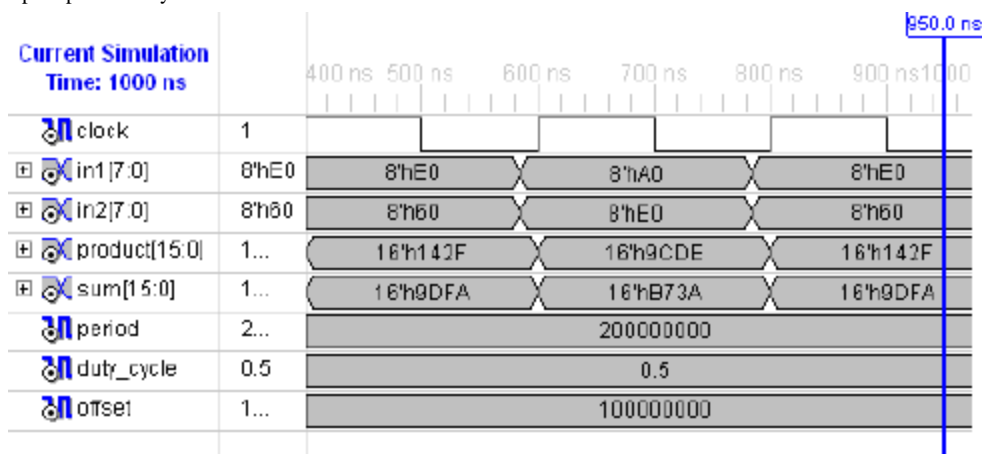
Current Simulation Time: 1000 ns

950.0 ns

400 ns 500 ns 600 ns 700 ns 800 ns 900 ns 1000

| | | |
|---|---|---|
| clock | 1 | |
| in1[7:0] | 8'hE0 | 8'hE0 · 8'hA0 · 8'hE0 |
| in2[7:0] | 8'h60 | 8'h60 · 8'hE0 · 8'h60 |
| product[15:0] | 1... | 16'h142F · 16'h9CDE · 16'h142F |
| sum[15:0] | 1... | 16'h9DFA · 16'hB73A · 16'h9DFA |
| period | 2... | 200000000 |
| duty_cycle | 0.5 | 0.5 |
| offset | 1... | 100000000 |